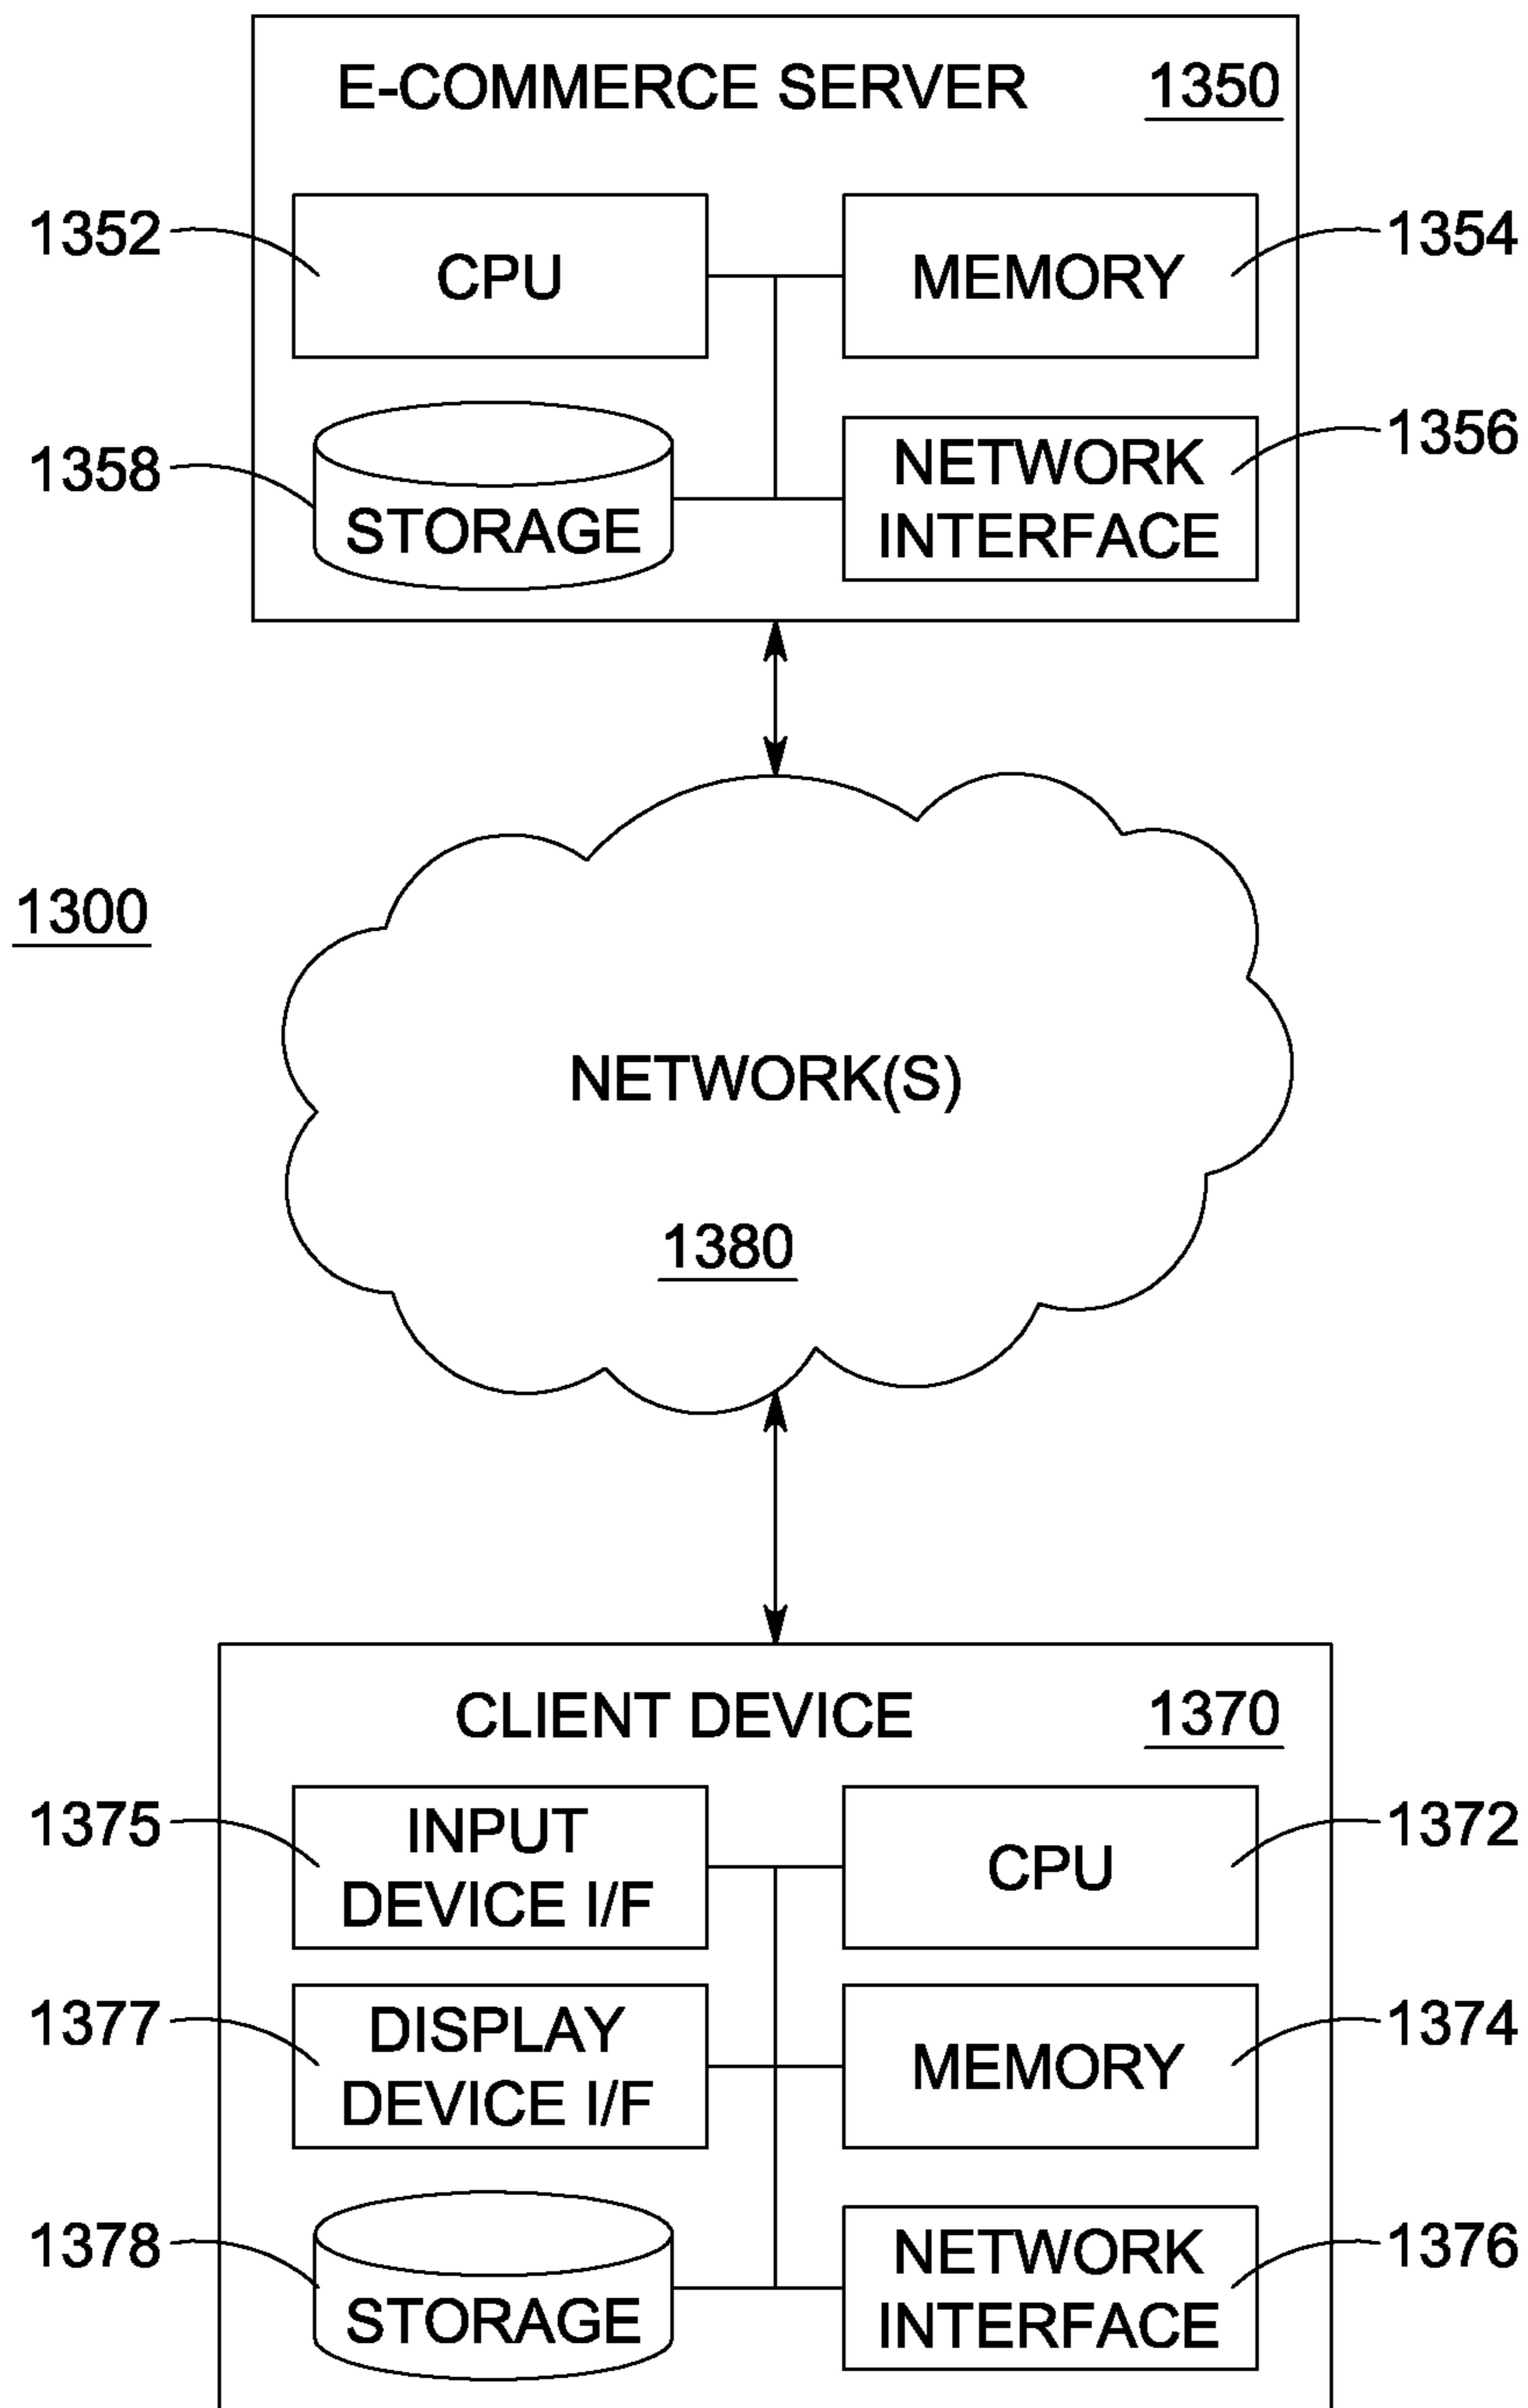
E-COMMERCE SERVER 1350

1352 CPU

MEMORY 1354

1358 STORAGE

NETWORK INTERFACE 1356

1300

NETWORK(S)

1380

CLIENT DEVICE 1370

1375 INPUT DEVICE I/F

CPU 1372

1377 DISPLAY DEVICE I/F

MEMORY 1374

1378 STORAGE

NETWORK INTERFACE 1376